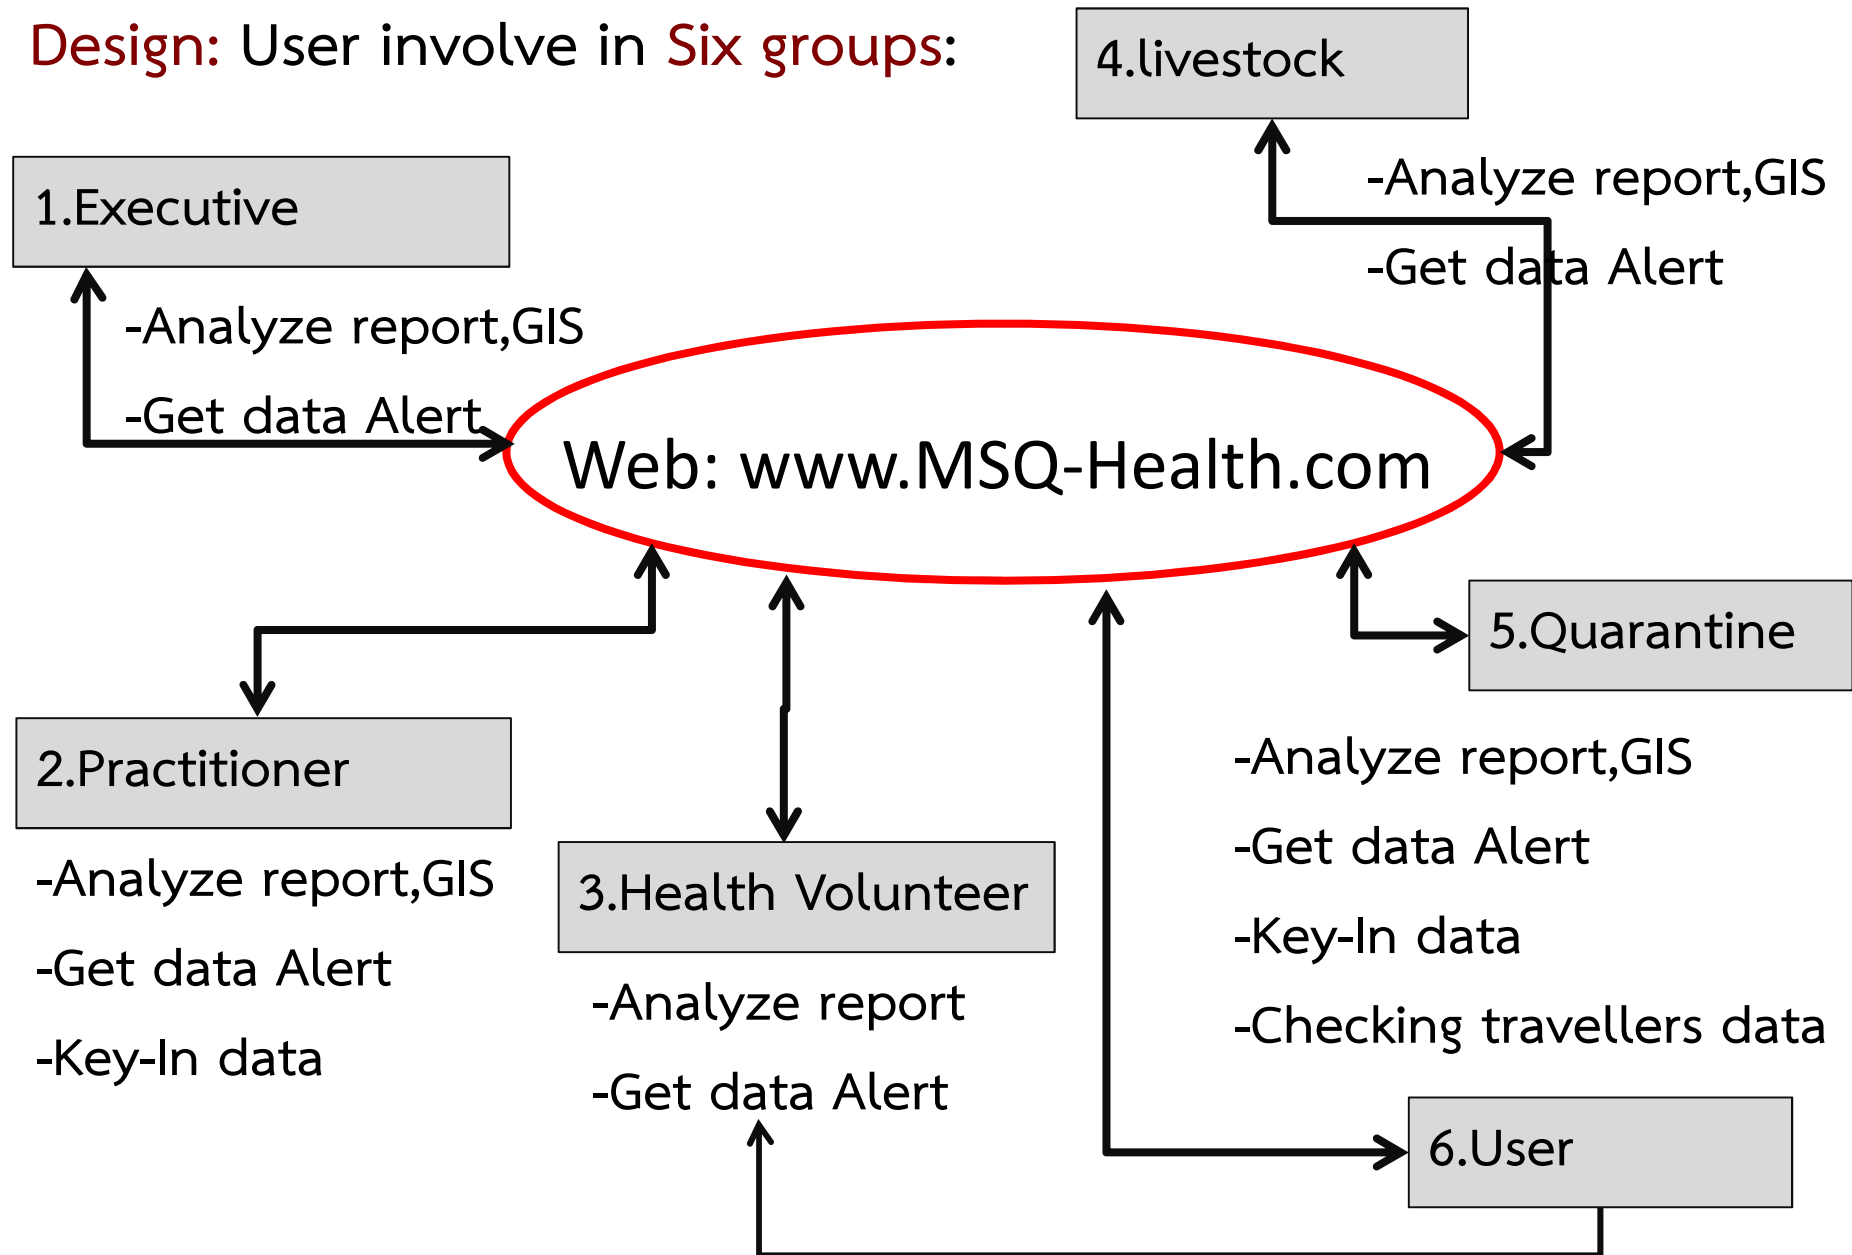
Design: User involve in Six groups:

4.livestock

-Analyze report,GIS

-Get data Alert

1.Executive

-Analyze report,GIS

-Get data Alert

Web: www.MSQ-Health.com

5.Quarantine

-Analyze report,GIS

-Get data Alert

-Key-In data

-Checking travellers data

2.Practitioner

-Analyze report,GIS

-Get data Alert

-Key-In data

3.Health Volunteer

-Analyze report

-Get data Alert

6.User